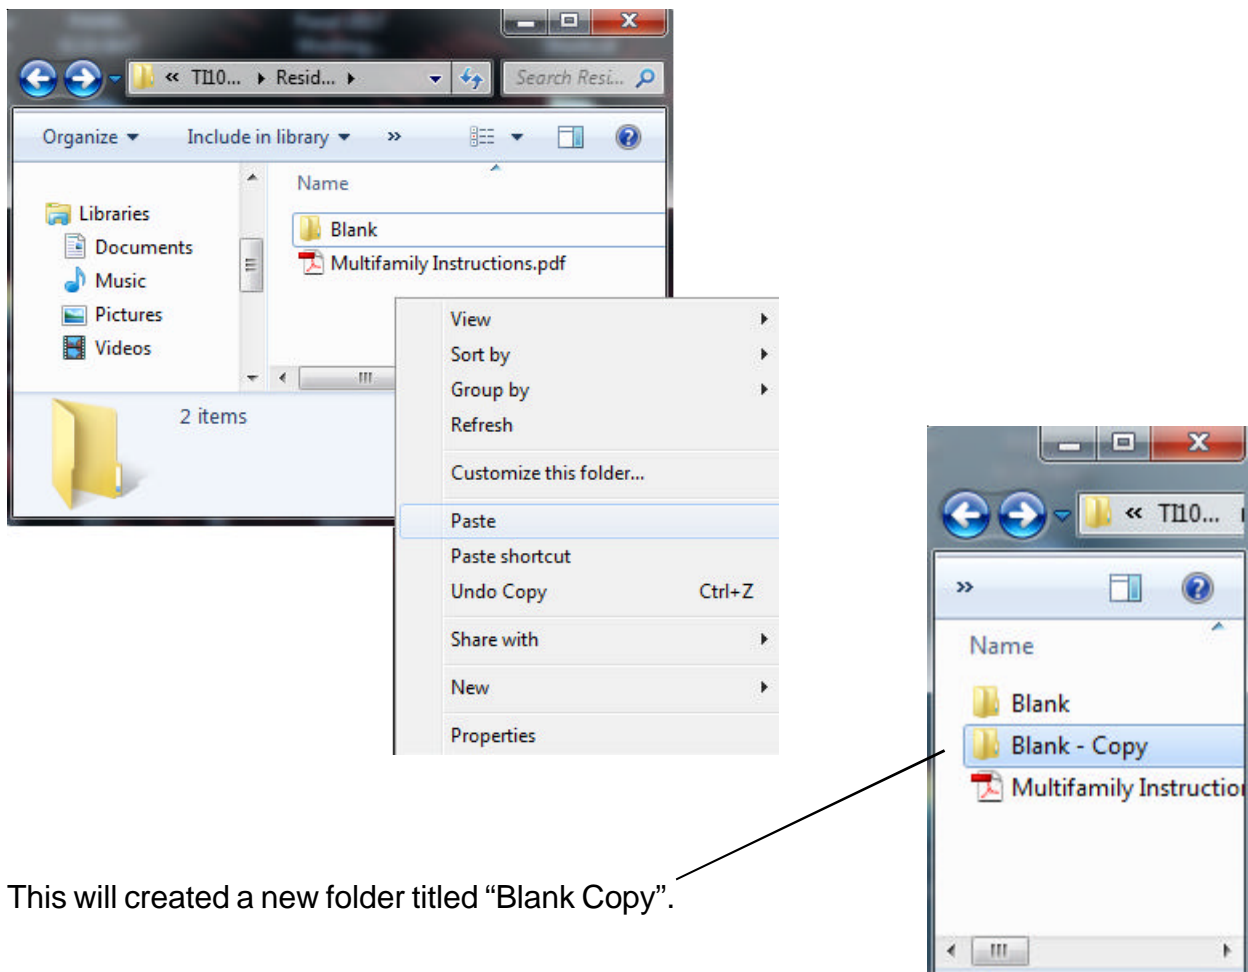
« TI10... ▸ Resid... ▸

Search Resi...

Organize ▾ Include in library ▾ »

Libraries
Documents
Music
Pictures
Videos

Name
Blank
Multifamily Instructions.pdf

2 items

View
Sort by
Group by
Refresh
Customize this folder...
Paste
Paste shortcut
Undo Copy Ctrl+Z
Share with
New
Properties

« TI10...

»

Name
Blank
Blank - Copy
Multifamily Instructio

This will created a new folder titled “Blank Copy”.